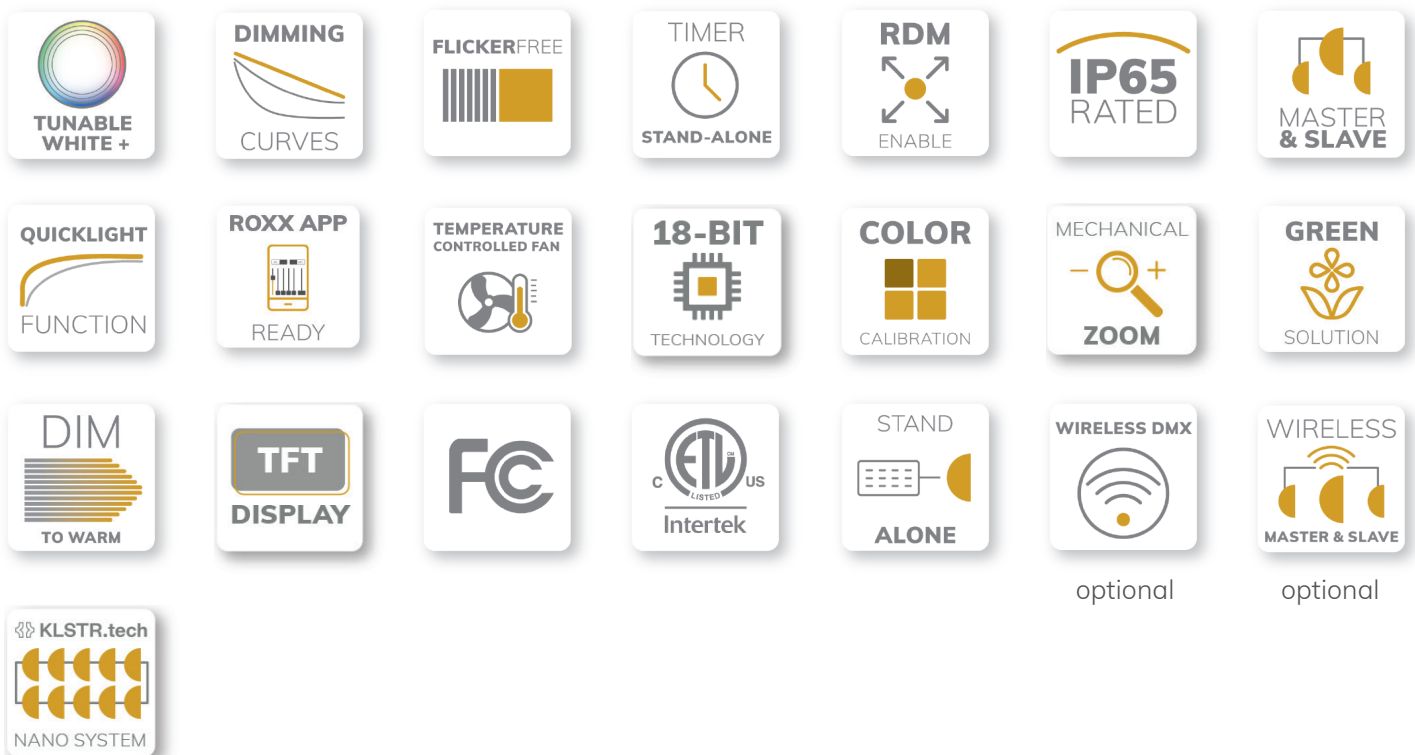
TUNABLE WHITE +

DIMMING CURVES

FLICKERFREE

TIMER STAND-ALONE

RDM ENABLE

IP65 RATED

MASTER & SLAVE

QUICKLIGHT FUNCTION

ROXX APP READY

TEMPERATURE CONTROLLED FAN

18-BIT TECHNOLOGY

COLOR CALIBRATION

MECHANICAL ZOOM

GREEN SOLUTION

DIM TO WARM

TFT DISPLAY

FC

C ETL LISTED US Intertek

STAND ALONE

WIRELESS DMX

optional

WIRELESS MASTER & SLAVE

optional

KLSTR.tech NANO SYSTEM